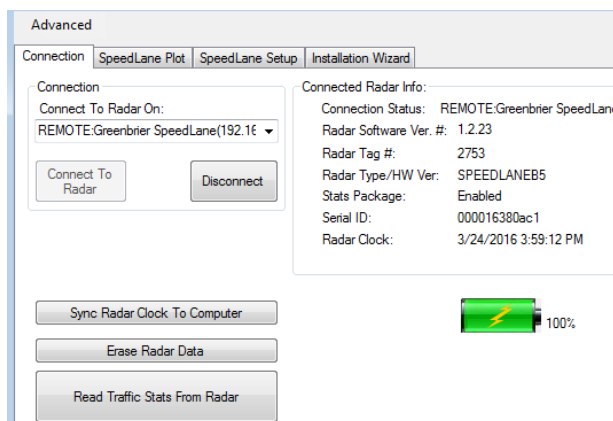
Advanced

Connection | SpeedLane Plot | SpeedLane Setup | Installation Wizard

Connection
Connect To Radar On:
REMOTE:Greenbrier SpeedLane(192.16

Connect To Radar
Disconnect

Connected Radar Info:

| | |
|---|---|
| Connection Status: | REMOTE:Greenbrier SpeedLane |
| Radar Software Ver. #: | 1.2.23 |
| Radar Tag #: | 2753 |
| Radar Type/HW Ver: | SPEEDLANEB5 |
| Stats Package: | Enabled |
| Serial ID: | 000016380ac1 |
| Radar Clock: | 3/24/2016 3:59:12 PM |

Sync Radar Clock To Computer

100%

Erase Radar Data

Read Traffic Stats From Radar